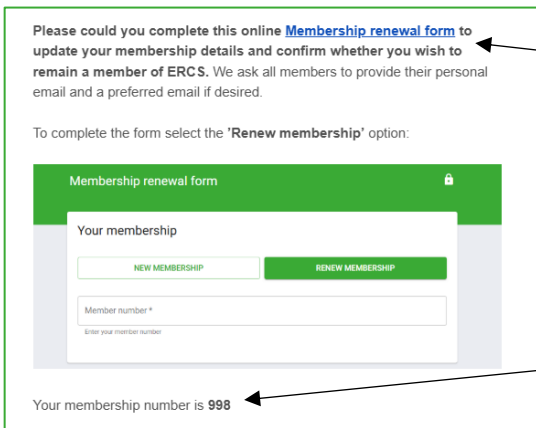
**Please could you complete this online Membership renewal form to update your membership details and confirm whether you wish to remain a member of ERCS.** We ask all members to provide their personal email and a preferred email if desired.

To complete the form select the **'Renew membership'** option:

Membership renewal form

Your membership

NEW MEMBERSHIP

RENEW MEMBERSHIP

Member number *

Enter your member number

Your membership number is **998**